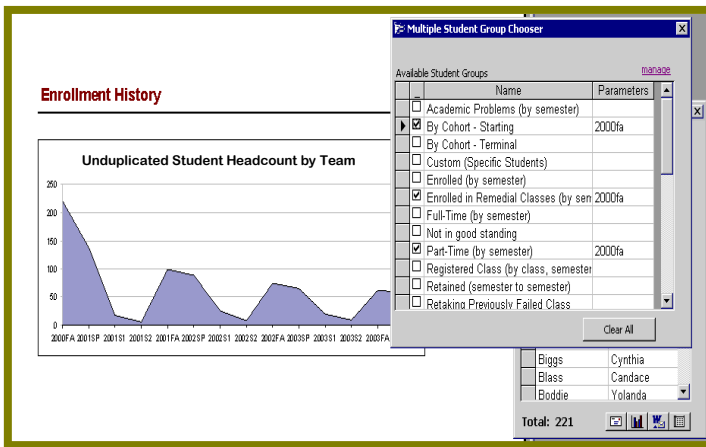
Enrollment History

Unduplicated Student Headcount by Team

250
200
150
100
50
0

2000FA 2001SP 2001S1 2001S2 2001FA 2002SP 2002S1 2002S2 2002FA 2003SP 2003S1 2003S2 2003FA

Multiple Student Group Chooser

Available Student Groups

manage

| | Name | Parameters |
|---|---|---|
| ☐ | Academic Problems (by semester) | |
| ☑ | By Cohort - Starting | 2000fa |
| ☐ | By Cohort - Terminal | |
| ☐ | Custom (Specific Students) | |
| ☐ | Enrolled (by semester) | |
| ☑ | Enrolled in Remedial Classes (by sem | 2000fa |
| ☐ | Full-Time (by semester) | |
| ☐ | Not in good standing | |
| ☑ | Part-Time (by semester) | 2000fa |
| ☐ | Registered Class (by class, semester | |
| ☐ | Retained (semester to semester) | |
| ☐ | Retaking Previously Failed Class | |

Clear All

| Biggs | Cynthia |
|---|---|
| Blass | Candace |
| Boddie | Yolanda |

Total: 221